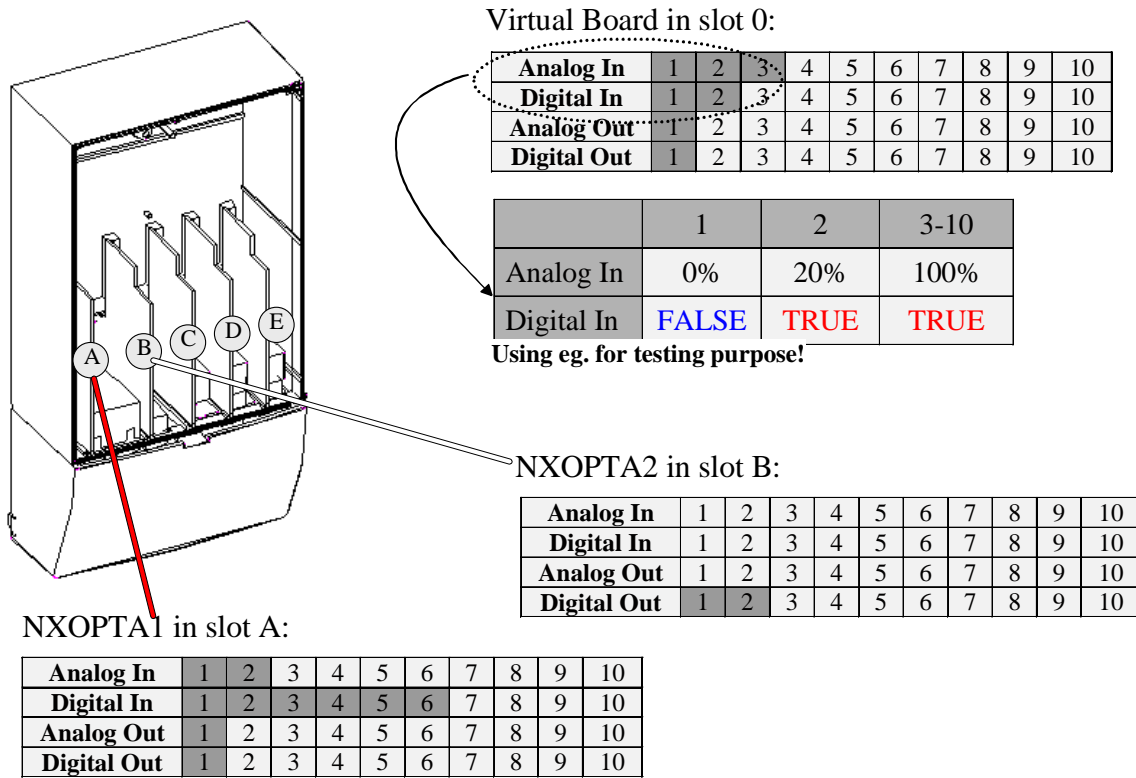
Virtual Board in slot 0:

| Analog In | 1 | 2 | 3 | 4 | 5 | 6 | 7 | 8 | 9 | 10 |
|---|---|---|---|---|---|---|---|---|---|---|
| Digital In | 1 | 2 | 3 | 4 | 5 | 6 | 7 | 8 | 9 | 10 |
| Analog Out | 1 | 2 | 3 | 4 | 5 | 6 | 7 | 8 | 9 | 10 |
| Digital Out | 1 | 2 | 3 | 4 | 5 | 6 | 7 | 8 | 9 | 10 |

| | 1 | 2 | 3-10 |
|---|---|---|---|
| Analog In | 0% | 20% | 100% |
| Digital In | FALSE | TRUE | TRUE |

Using eg. for testing purpose!

A B C D E

NXOPTA2 in slot B:

| Analog In | 1 | 2 | 3 | 4 | 5 | 6 | 7 | 8 | 9 | 10 |
|---|---|---|---|---|---|---|---|---|---|---|
| Digital In | 1 | 2 | 3 | 4 | 5 | 6 | 7 | 8 | 9 | 10 |
| Analog Out | 1 | 2 | 3 | 4 | 5 | 6 | 7 | 8 | 9 | 10 |
| Digital Out | 1 | 2 | 3 | 4 | 5 | 6 | 7 | 8 | 9 | 10 |

NXOPTA1 in slot A:

| Analog In | 1 | 2 | 3 | 4 | 5 | 6 | 7 | 8 | 9 | 10 |
|---|---|---|---|---|---|---|---|---|---|---|
| Digital In | 1 | 2 | 3 | 4 | 5 | 6 | 7 | 8 | 9 | 10 |
| Analog Out | 1 | 2 | 3 | 4 | 5 | 6 | 7 | 8 | 9 | 10 |
| Digital Out | 1 | 2 | 3 | 4 | 5 | 6 | 7 | 8 | 9 | 10 |